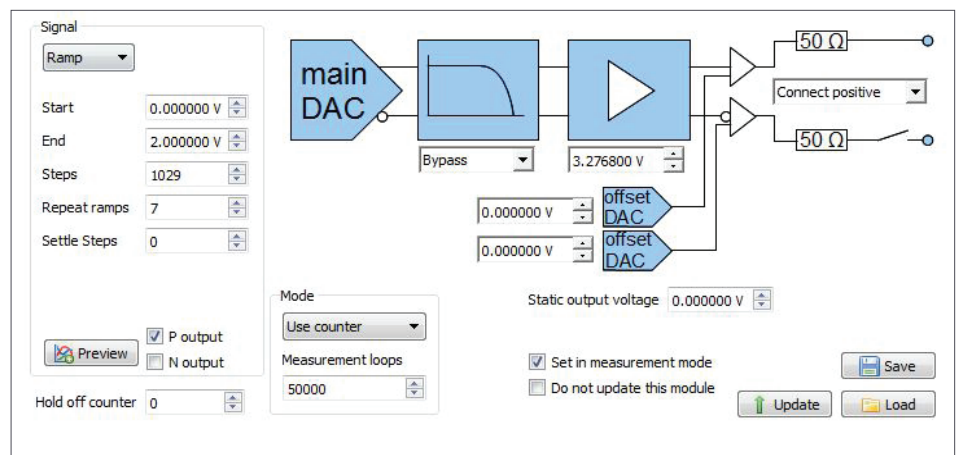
Signal

Ramp

Start 0.000000 V

End 2.000000 V

Steps 1029

Repeat ramps 7

Settle Steps 0

Preview

P output

N output

Hold off counter 0

main DAC

Bypass

3.276800 V

50 Ω

Connect positive

50 Ω

0.000000 V

offset DAC

0.000000 V

offset DAC

Mode

Use counter

Measurement loops

50000

Static output voltage 0.000000 V

Set in measurement mode

Do not update this module

Save

Update

Load